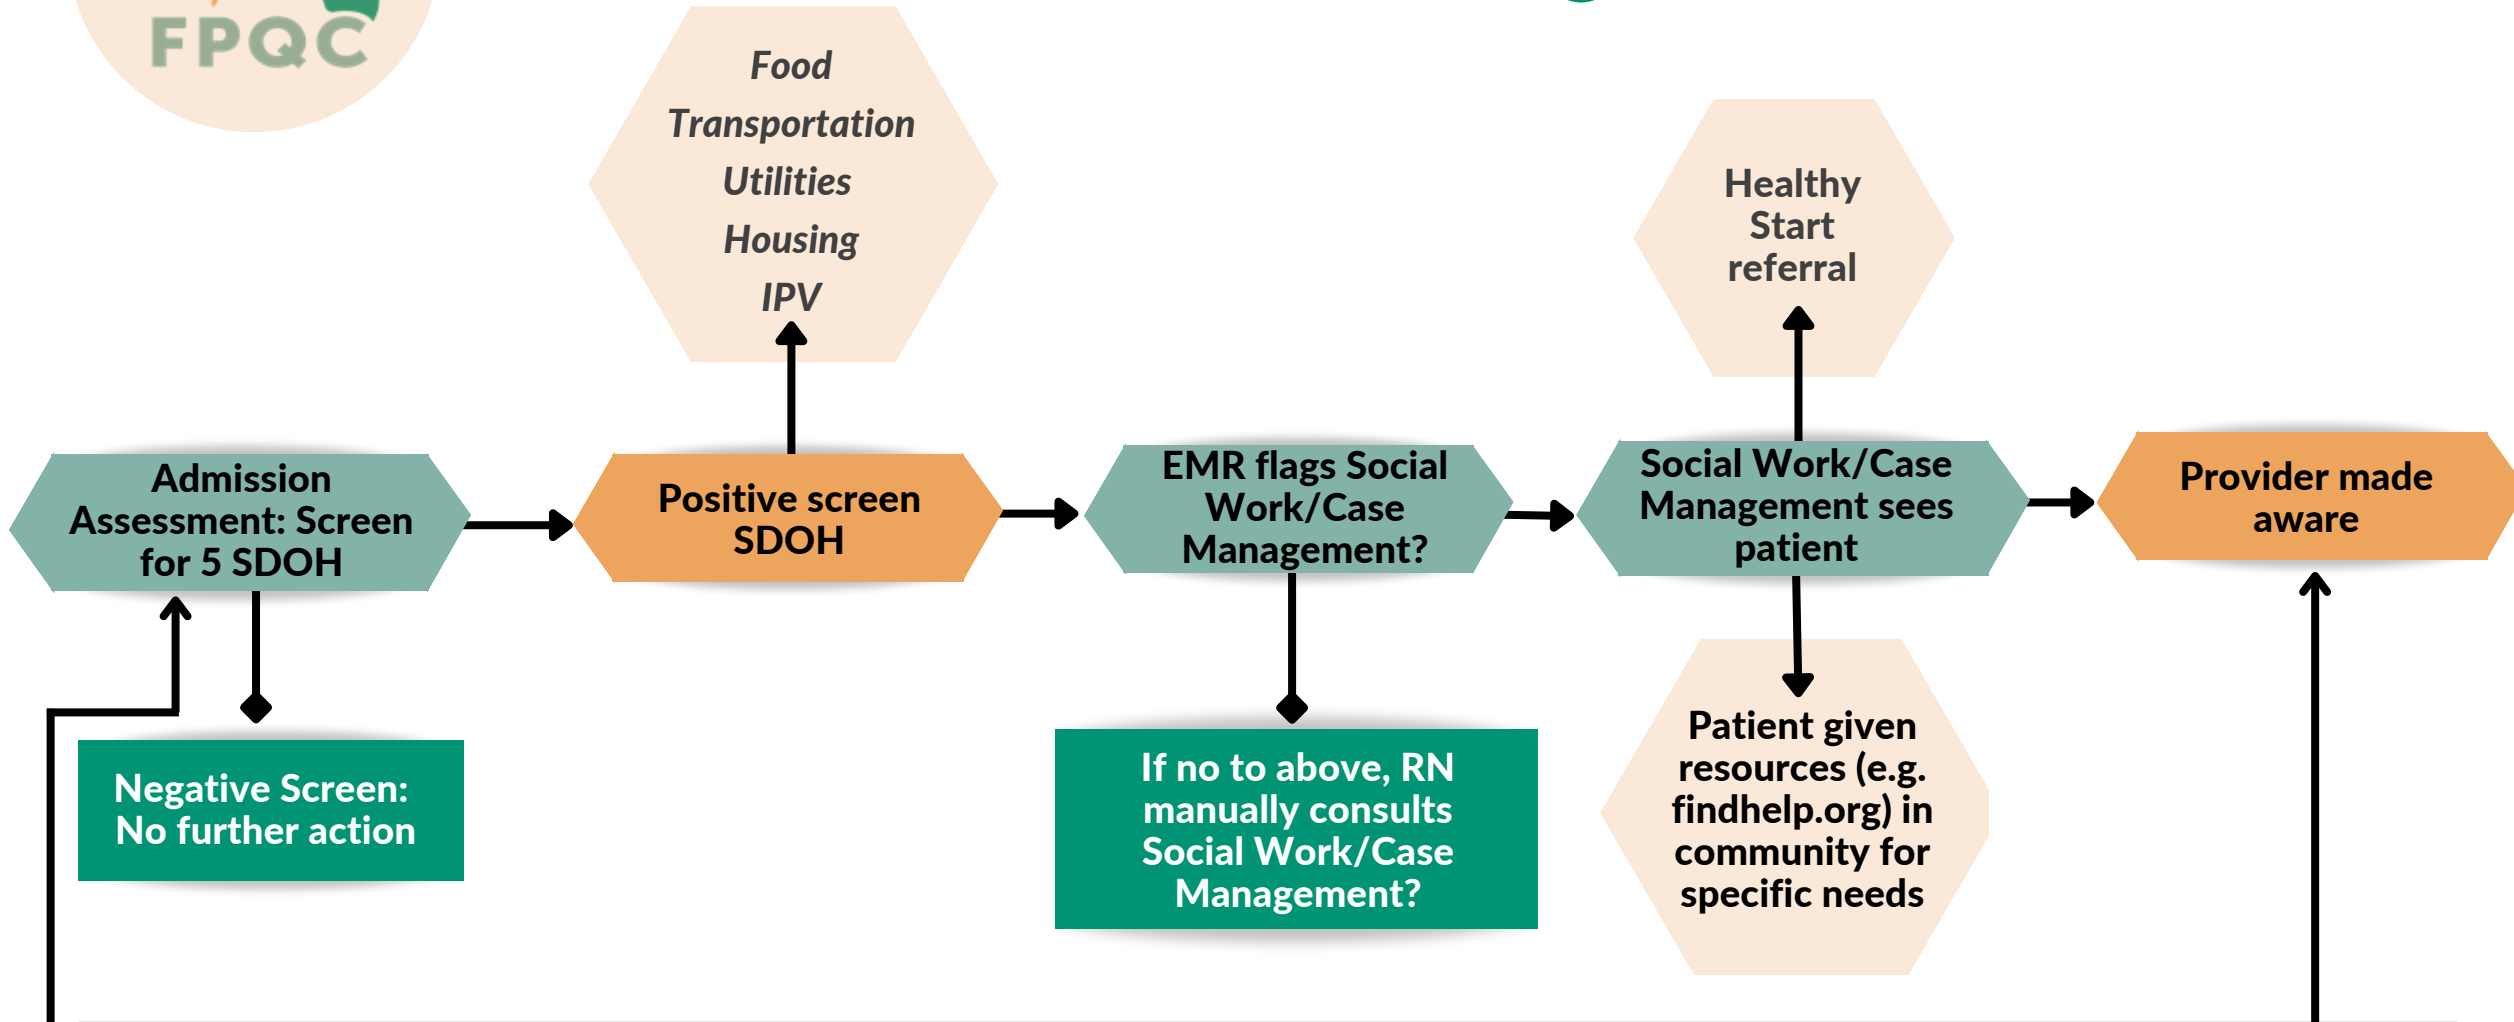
FPQC

Food
Transportation
Utilities
Housing
IPV

Healthy Start referral

Admission Assessment: Screen for 5 SDOH

Positive screen SDOH

EMR flags Social Work/Case Management?

Social Work/Case Management sees patient

Provider made aware

Negative Screen: No further action

If no to above, RN manually consults Social Work/Case Management?

Patient given resources (e.g. findhelp.org) in community for specific needs